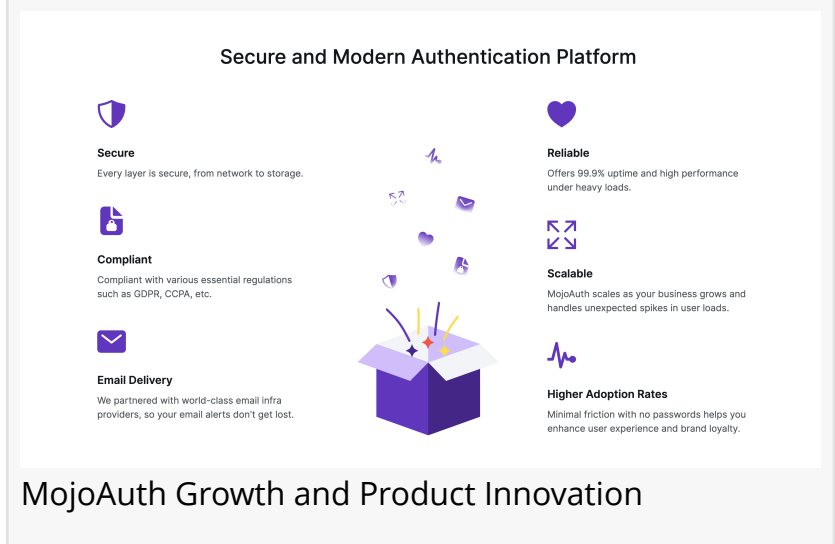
Secure and Modern Authentication Platform

Secure
Every layer is secure, from network to storage.

Compliant
Compliant with various essential regulations such as GDPR, CCPA, etc.

Email Delivery
We partnered with world-class email infra providers, so your email alerts don't get lost.

Reliable
Offers 99.9% uptime and high performance under heavy loads.

Scalable
MojoAuth scales as your business grows and handles unexpected spikes in user loads.

Higher Adoption Rates
Minimal friction with no passwords helps you enhance user experience and brand loyalty.

MojoAuth Growth and Product Innovation